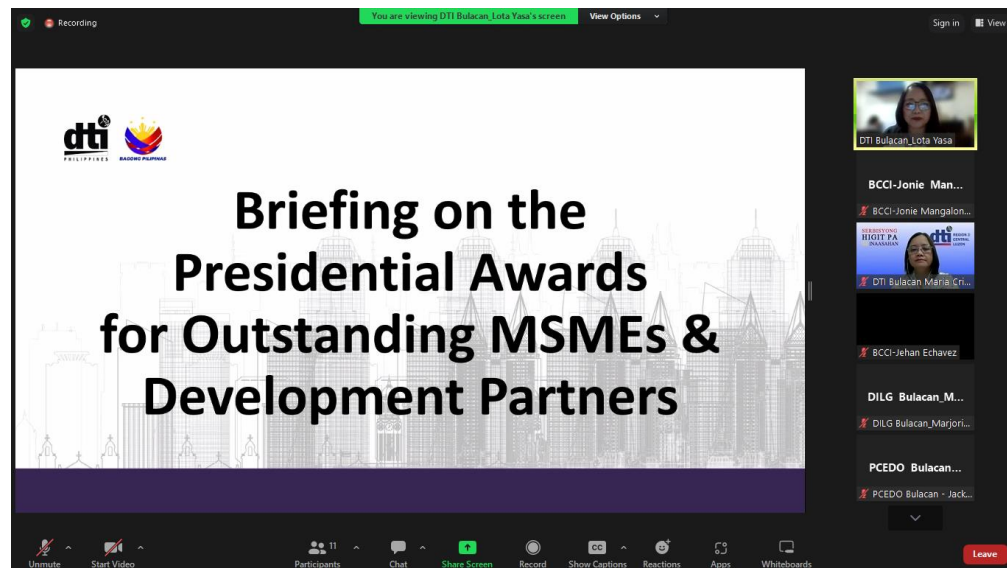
Recording

You are viewing DTI Bulacan_Lota Yasa's screen

View Options

Sign in

View

dti PHILIPPINES

BAGONG PILIPINAS

Briefing on the Presidential Awards for Outstanding MSMEs & Development Partners

DTI Bulacan_Lota Yasa

BCCI-Jonie Man...

BCCI-Jonie Mangalon...

SERBISYONG HIGIT PA INAASAHAN

dti REGION 3 CENTRAL LUZON

DTI Bulacan Maria Cri...

BCCI-Jehan Echavez

DILG Bulacan_M...

DILG Bulacan_Marjori...

PCEDO Bulacan...

PCEDO Bulacan - Jack...

Unmute

Start Video

11

Participants

Chat

Share Screen

Record

CC

Show Captions

Reactions

Apps

Whiteboards

Leave